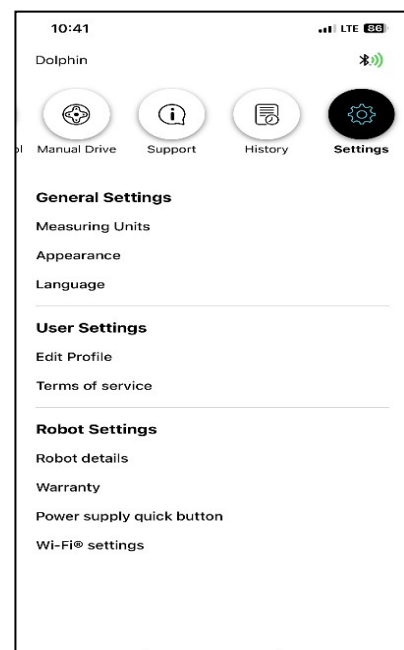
10:41
LTE 86

Dolphin

l Manual Drive Support History Settings

General Settings
Measuring Units
Appearance
Language

User Settings
Edit Profile
Terms of service

Robot Settings
Robot details
Warranty
Power supply quick button
Wi-Fi® settings